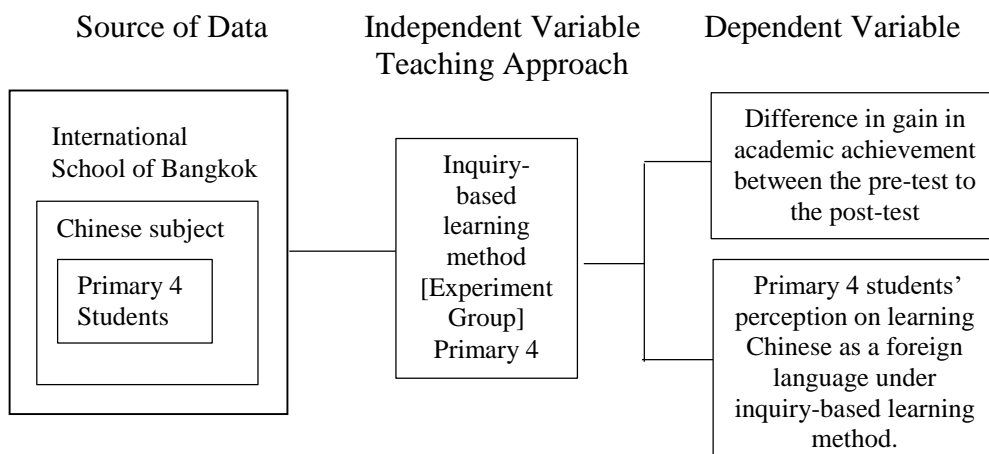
Source of Data

Independent Variable Teaching Approach

Dependent Variable

International School of Bangkok

Chinese subject

Primary 4 Students

Inquiry-based learning method [Experiment Group] Primary 4

Difference in gain in academic achievement between the pre-test to the post-test

Primary 4 students' perception on learning Chinese as a foreign language under inquiry-based learning method.